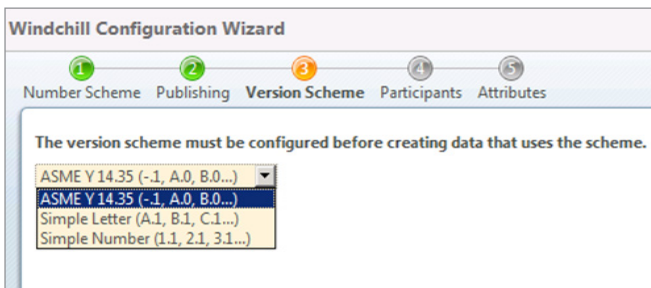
Windchill Configuration Wizard

1 Number Scheme
2 Publishing
3 Version Scheme
4 Participants
5 Attributes

The version scheme must be configured before creating data that uses the scheme.

ASME Y 14.35 (-.1, A.0, B.0...)
ASME Y 14.35 (-.1, A.0, B.0...)
Simple Letter (A.1, B.1, C.1...)
Simple Number (1.1, 2.1, 3.1...)